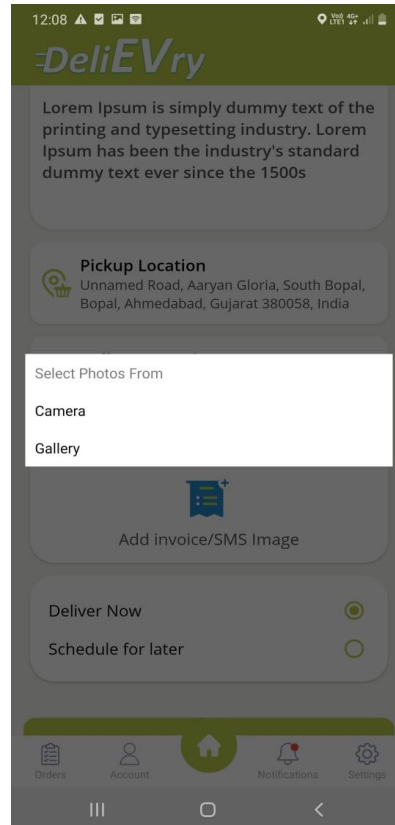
12:08

DeliEVry

Lorem Ipsum is simply dummy text of the printing and typesetting industry. Lorem Ipsum has been the industry's standard dummy text ever since the 1500s

Pickup Location
Unnamed Road, Aaryan Gloria, South Bopal, Bopal, Ahmedabad, Gujarat 380058, India

Select Photos From

Camera

Gallery

Add invoice/SMS Image

Deliver Now

Schedule for later

Orders Account Notifications Settings